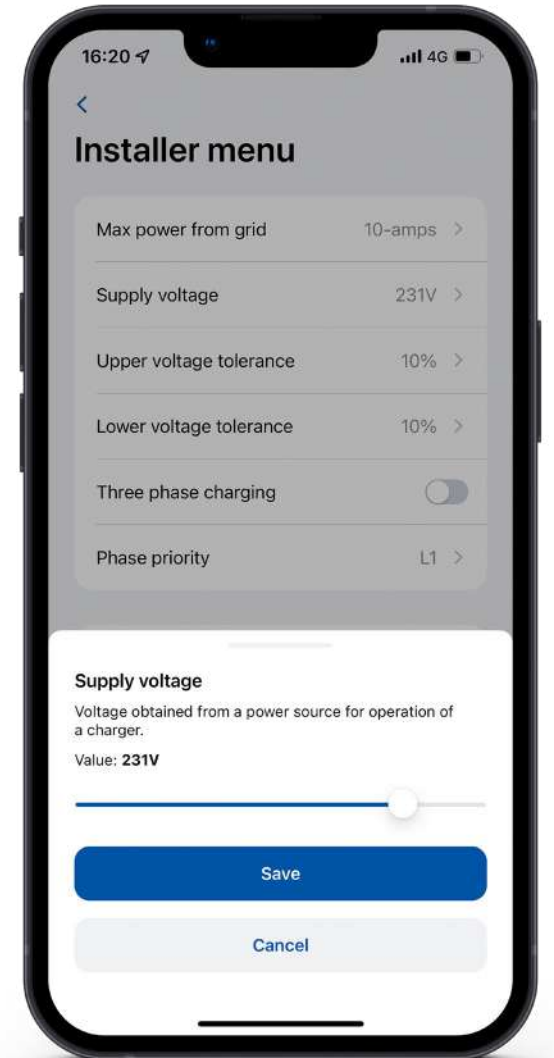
16:20
4G

<

Installer menu

Max power from grid 10-amps >

Supply voltage 231V >

Upper voltage tolerance 10% >

Lower voltage tolerance 10% >

Three phase charging

Phase priority L1 >

Supply voltage

Voltage obtained from a power source for operation of a charger.

Value: 231V

Save

Cancel